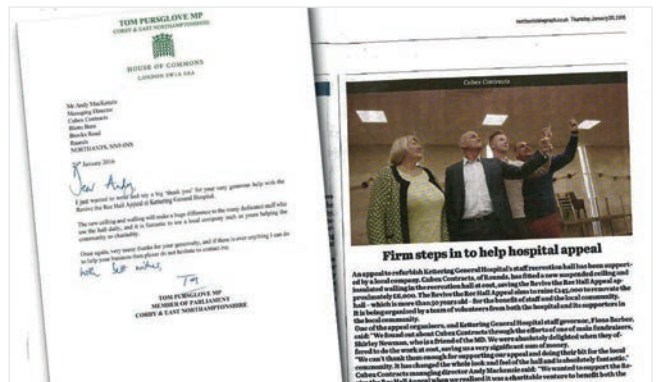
TOM PURSGLOVE MP
CORBY & EAST NORTHAMPTONSHIRE

HOUSE OF COMMONS
LONDON SW1A 0AA

Mr Andy MacKenzie
Managing Director
Cubex Contracts
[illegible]
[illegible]
Raunds
NORTHANTS, NN9 6NS

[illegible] January 2016

Dear Andy,

I just wanted to write and say a big 'thank you' for your very generous help with the Revive the Rec Hall Appeal at Kettering General Hospital.

The new ceiling and walling will make a huge difference to the many dedicated staff who use the hall daily, and it is fantastic to see a local company such as yours helping the community so charitably.

Once again, very many thanks for your generosity, and if there is ever anything I can do to help your business then please do not hesitate to contact me.

With best wishes,

Tom

TOM PURSGLOVE MP
MEMBER OF PARLIAMENT
CORBY & EAST NORTHAMPTONSHIRE

northantstelegraph.co.uk Thursday, January 28, 2016

Cubex Contracts

Firm steps in to help hospital appeal

An appeal to refurbish Kettering General Hospital's staff recreation hall has been supported by a local company. Cubex Contracts, of Raunds, has fitted a new suspended ceiling and insulated walling in the recreation hall at cost, saving the Revive the Rec Hall Appeal approximately £6,600. The Revive the Rec Hall Appeal aims to raise £145,000 to renovate the hall - which is more than 50 years old - for the benefit of staff and the local community. It is being organised by a team of volunteers from both the hospital and its supporters in the local community.
One of the appeal organisers, and Kettering General Hospital staff governor, Fiona Barber, said: "We found out about Cubex Contracts through the efforts of one of main fundraisers, Shirley Newman, who is a friend of the MD. We were absolutely delighted when they offered to do the work at cost, saving us a very significant sum of money.
"We can't thank them enough for supporting our appeal and doing their bit for the local community. It has changed the whole look and feel of the hall and is absolutely fantastic."
Cubex Contracts managing director Andy Mackenzie said: "We wanted to support the Revive the Rec Hall Appeal when we realised it was a charitable venture to benefit both the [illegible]